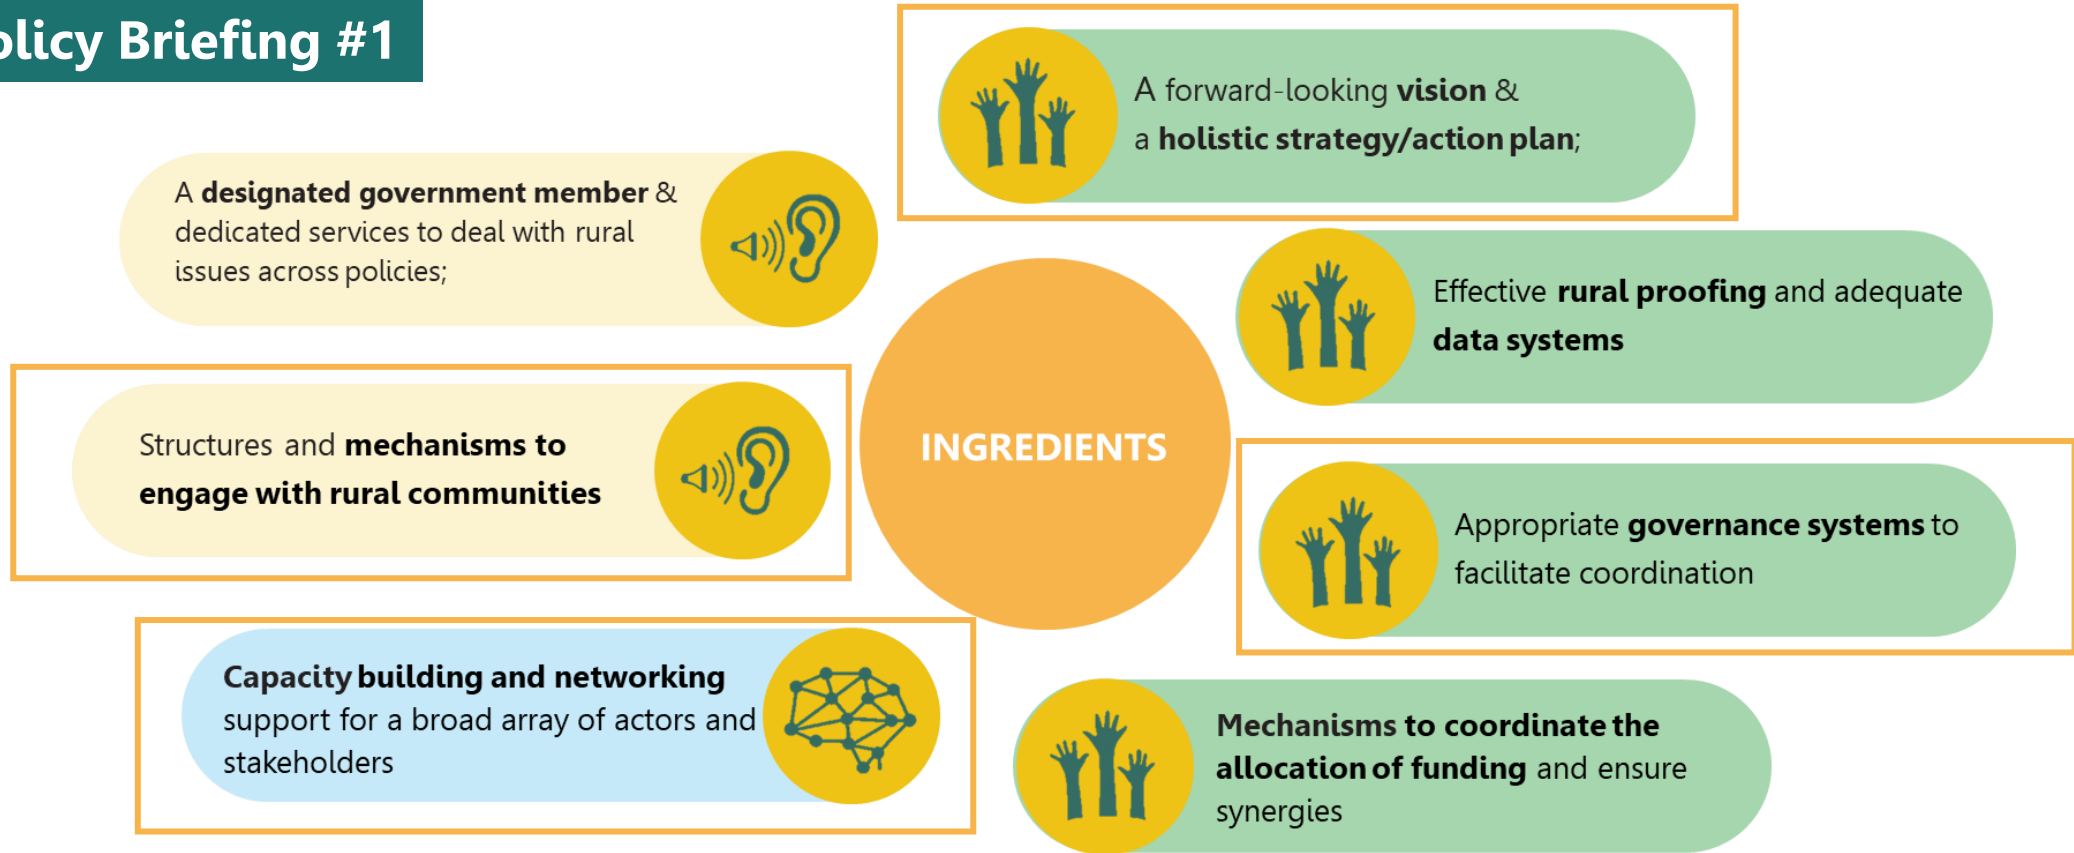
licy Briefing #1

A forward-looking **vision** & a **holistic strategy/action plan**;

A **designated government member** & dedicated services to deal with rural issues across policies;

Effective **rural proofing** and adequate **data systems**

Structures and **mechanisms to engage with rural communities**

INGREDIENTS

Appropriate **governance systems** to facilitate coordination

**Capacity building and networking** support for a broad array of actors and stakeholders

**Mechanisms to coordinate the allocation of funding** and ensure synergies